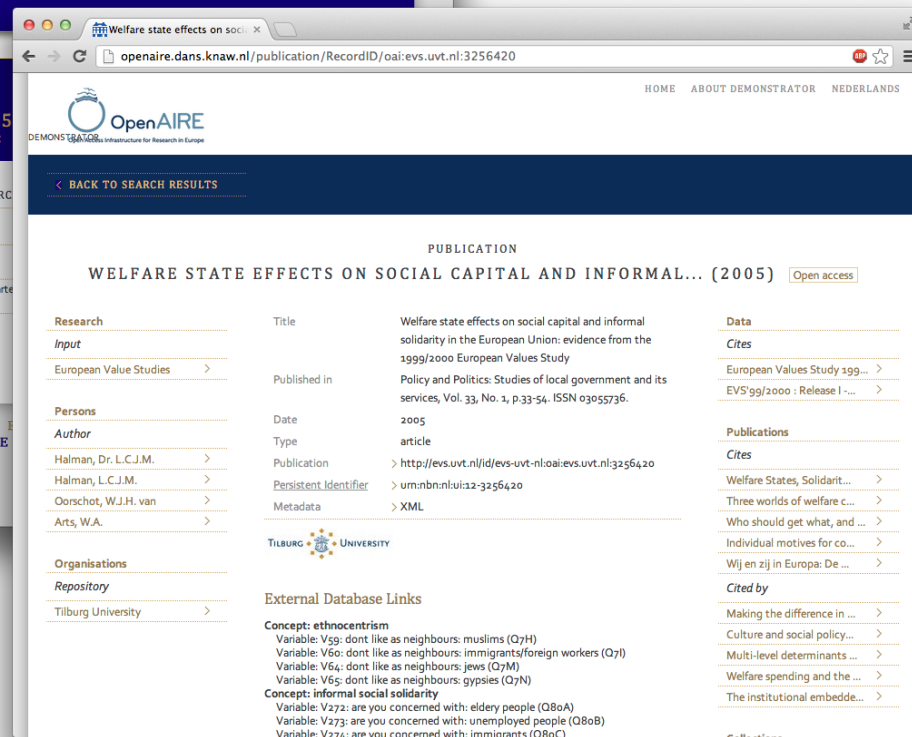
Welfare state effects on soci

openaire.dans.knaw.nl/publication/RecordID/oai:evs.uvt.nl:3256420

HOME ABOUT DEMONSTRATOR NEDERLANDS

DEMONSTRATOR OpenAIRE
Open Access Infrastructure for Research in Europe

BACK TO SEARCH RESULTS

PUBLICATION
WELFARE STATE EFFECTS ON SOCIAL CAPITAL AND INFORMAL... (2005) Open access

Research
Input
European Value Studies

Persons
Author
Halman, Dr. L.C.J.M.
Halman, L.C.J.M.
Oorschot, W.J.H. van
Arts, W.A.

Organisations
Repository
Tilburg University

| | |
|---|---|
| Title | Welfare state effects on social capital and informal solidarity in the European Union: evidence from the 1999/2000 European Values Study |
| Published in | Policy and Politics: Studies of local government and its services, Vol. 33, No. 1, p.33-54. ISSN 03055736. |
| Date | 2005 |
| Type | article |
| Publication | http://evs.uvt.nl/id/evs-uvt-nl:oai:evs.uvt.nl:3256420 |
| Persistent Identifier | urn:nbn:nl:ui:12-3256420 |
| Metadata | XML |

Tilburg University

External Database Links

Concept: ethnocentrism
Variable: V59: dont like as neighbours: muslims (Q7H)
Variable: V60: dont like as neighbours: immigrants/foreign workers (Q7I)
Variable: V64: dont like as neighbours: jews (Q7M)
Variable: V65: dont like as neighbours: gypsies (Q7N)
Concept: informal social solidarity
Variable: V272: are you concerned with: eldery people (Q8oA)
Variable: V273: are you concerned with: unemployed people (Q8oB)
Variable: V274: are you concerned with: immigrants (Q8oC)

Data
Cites
European Values Study 199...
EVS'99/2000 : Release I -...

Publications
Cites
Welfare States, Solidarit...
Three worlds of welfare c...
Who should get what, and ...
Individual motives for co...
Wij en zij in Europa: De ...
Cited by
Making the difference in ...
Culture and social policy...
Multi-level determinants ...
Welfare spending and the ...
The institutional embedde...